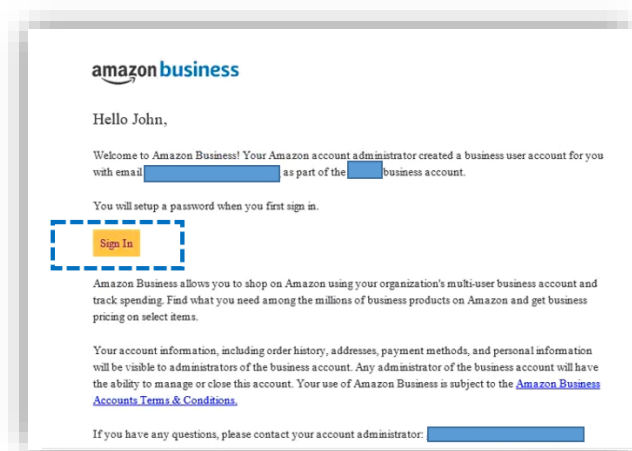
amazon business

Hello John,

Welcome to Amazon Business! Your Amazon account administrator created a business user account for you with email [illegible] as part of the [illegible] business account.

You will setup a password when you first sign in.

Sign In

Amazon Business allows you to shop on Amazon using your organization's multi-user business account and track spending. Find what you need among the millions of business products on Amazon and get business pricing on select items.

Your account information, including order history, addresses, payment methods, and personal information will be visible to administrators of the business account. Any administrator of the business account will have the ability to manage or close this account. Your use of Amazon Business is subject to the Amazon Business Accounts Terms & Conditions.

If you have any questions, please contact your account administrator: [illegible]